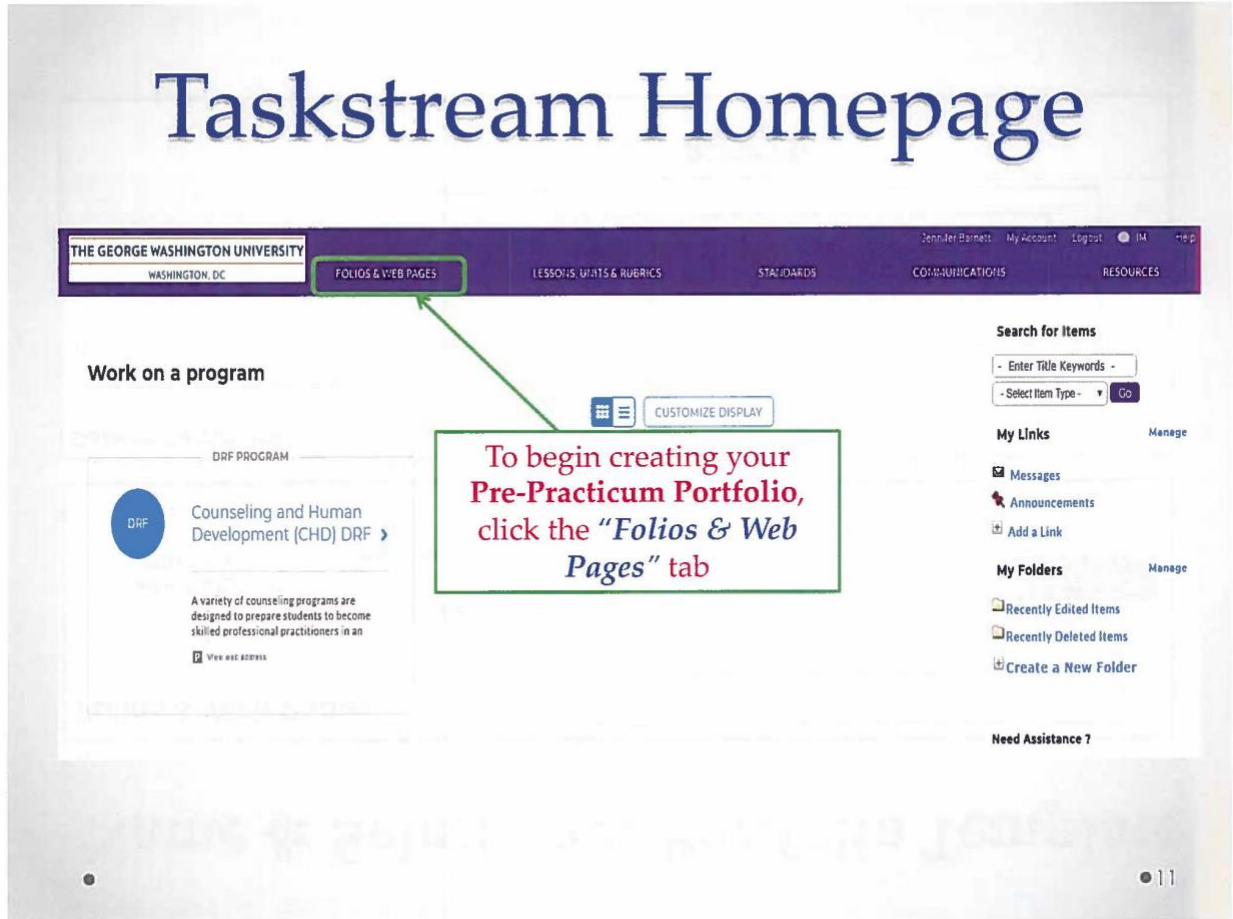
Taskstream Homepage

THE GEORGE WASHINGTON UNIVERSITY
WASHINGTON, DC

Jennifer Barnett My Account Logout IM Help

FOLIOS & WEB PAGES LESSONS, UNITS & RUBRICS STANDARDS COMMUNICATIONS RESOURCES

Work on a program

CUSTOMIZE DISPLAY

DRF PROGRAM

DRF

Counseling and Human Development (CHD) DRF ›

A variety of counseling programs are designed to prepare students to become skilled professional practitioners in an

View est. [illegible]

To begin creating your **Pre-Practicum Portfolio**, click the "*Folios & Web Pages*" tab

Search for Items
- Enter Title Keywords -
- Select Item Type - Go

My Links Manage
Messages
Announcements
Add a Link

My Folders Manage
Recently Edited Items
Recently Deleted Items
Create a New Folder

Need Assistance ?

11